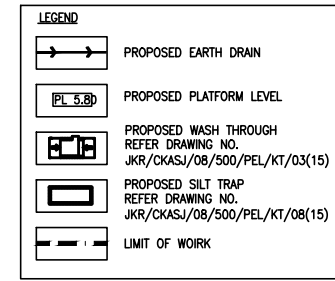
LEGEND

PROPOSED EARTH DRAIN

PL 5.80

PROPOSED PLATFORM LEVEL

PROPOSED WASH THROUGH REFER DRAWING NO. JKR/CKASJ/08/500/PEL/KT/03(15)

PROPOSED SILT TRAP REFER DRAWING NO. JKR/CKASJ/08/500/PEL/KT/08(15)

LIMIT OF WOIRK